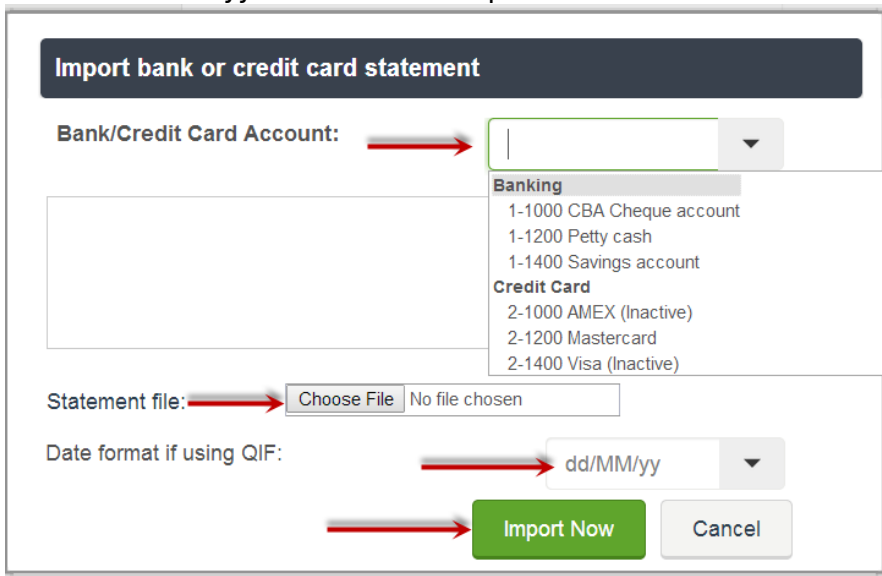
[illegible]

Import bank or credit card statement

Bank/Credit Card Account:

Banking
1-1000 CBA Cheque account
1-1200 Petty cash
1-1400 Savings account
Credit Card
2-1000 AMEX (Inactive)
2-1200 Mastercard
2-1400 Visa (Inactive)

Statement file: Choose File No file chosen

Date format if using QIF: dd/MM/yy

Import Now Cancel